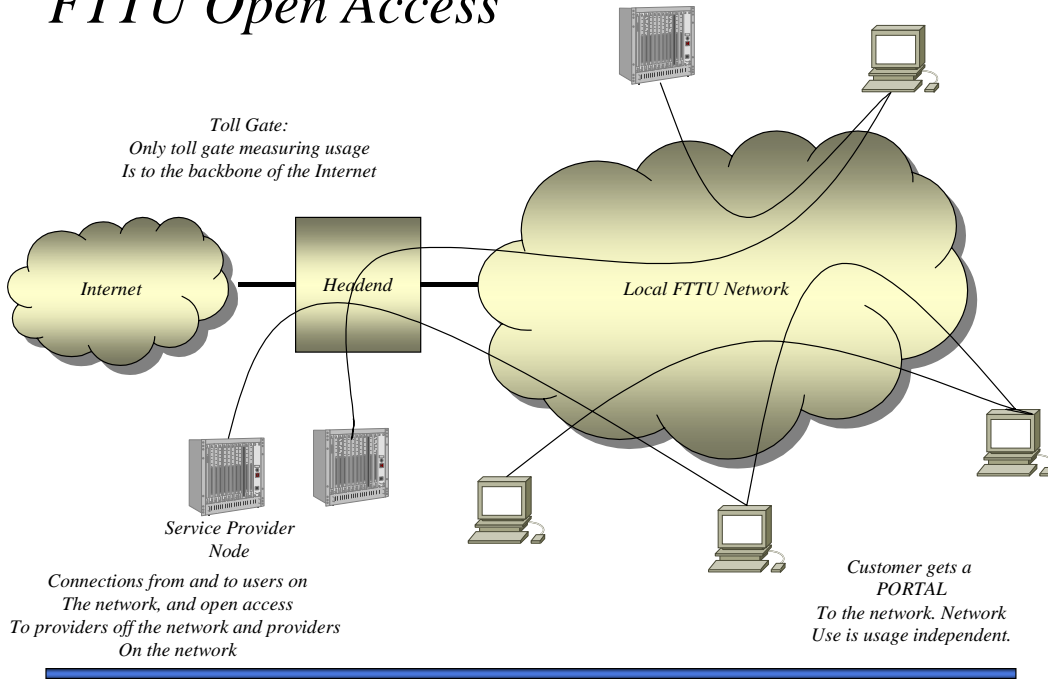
FTTU Open Access

Toll Gate:
Only toll gate measuring usage
Is to the backbone of the Internet

Internet

Headend

Local FTTU Network

Service Provider
Node

Connections from and to users on
The network, and open access
To providers off the network and providers
On the network

Customer gets a
PORTAL
To the network. Network
Use is usage independent.